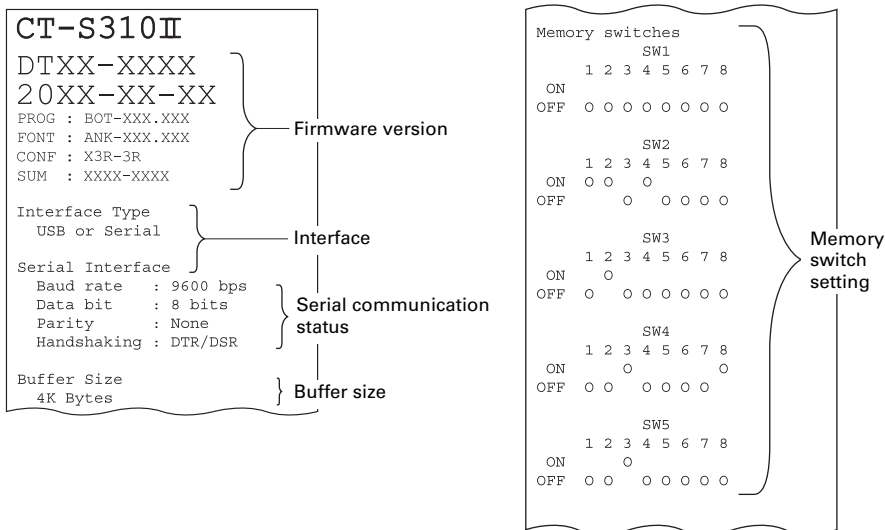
CT-S310Ⅱ
DTXX-XXXX
20XX-XX-XX
PROG : BOT-XXX.XXX
FONT : ANK-XXX.XXX
CONF : X3R-3R
SUM : XXXX-XXXX

Firmware version

Interface Type
USB or Serial

Interface

Serial Interface
Baud rate : 9600 bps
Data bit : 8 bits
Parity : None
Handshaking : DTR/DSR

Serial communication status

Buffer Size
4K Bytes

Buffer size

Memory switches

SW1

| | 1 | 2 | 3 | 4 | 5 | 6 | 7 | 8 |
|---|---|---|---|---|---|---|---|---|
| ON | | | | | | | | |
| OFF | O | O | O | O | O | O | O | O |

SW2

| | 1 | 2 | 3 | 4 | 5 | 6 | 7 | 8 |
|---|---|---|---|---|---|---|---|---|
| ON | O | O | | O | | | | |
| OFF | | | O | | O | O | O | O |

SW3

| | 1 | 2 | 3 | 4 | 5 | 6 | 7 | 8 |
|---|---|---|---|---|---|---|---|---|
| ON | | O | | | | | | |
| OFF | O | | O | O | O | O | O | O |

SW4

| | 1 | 2 | 3 | 4 | 5 | 6 | 7 | 8 |
|---|---|---|---|---|---|---|---|---|
| ON | | | O | | | | | O |
| OFF | O | O | | O | O | O | O | |

SW5

| | 1 | 2 | 3 | 4 | 5 | 6 | 7 | 8 |
|---|---|---|---|---|---|---|---|---|
| ON | | | O | | | | | |
| OFF | O | O | | O | O | O | O | O |

Memory switch setting